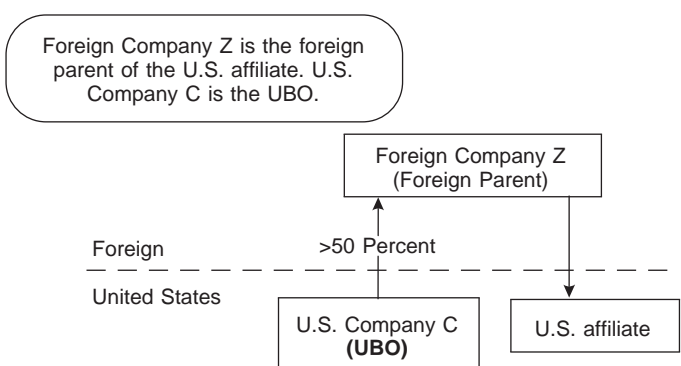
Foreign Company Z is the foreign parent of the U.S. affiliate. U.S. Company C is the UBO.

Foreign Company Z
(Foreign Parent)

Foreign

>50 Percent

United States

U.S. Company C
**(UBO)**

U.S. affiliate